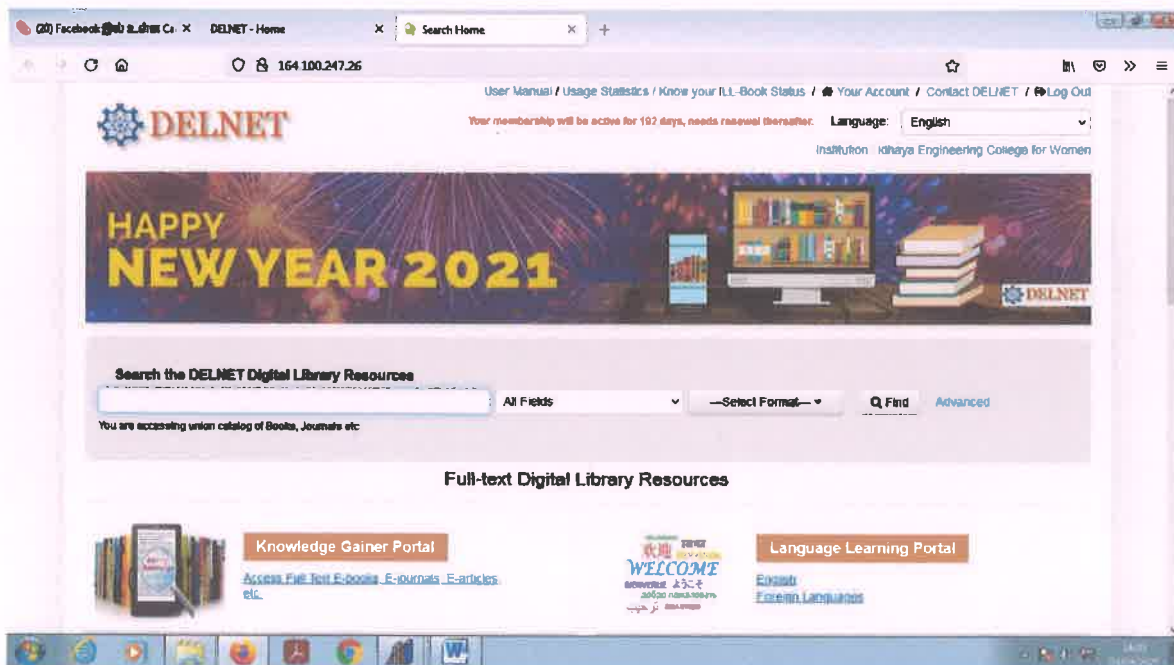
(20) Facebook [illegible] × DELNET - Home × Search Home × +

164.100.247.26

User Manual / Usage Statistics / Know your ILL-Book Status / Your Account / Contact DELNET / Log Out

DELNET

Your membership will be active for 192 days, needs renewal thereafter. Language: English

Institution : Idhaya Engineering College for Women

HAPPY NEW YEAR 2021

DELNET

Search the DELNET Digital Library Resources

All Fields —Select Format— Find Advanced

You are accessing union catalog of Books, Journals etc

Full-text Digital Library Resources

Knowledge Gainer Portal

Access Full Text E-books, E-journals, E-articles etc.

WELCOME ようこそ

Language Learning Portal

English

Foreign Languages